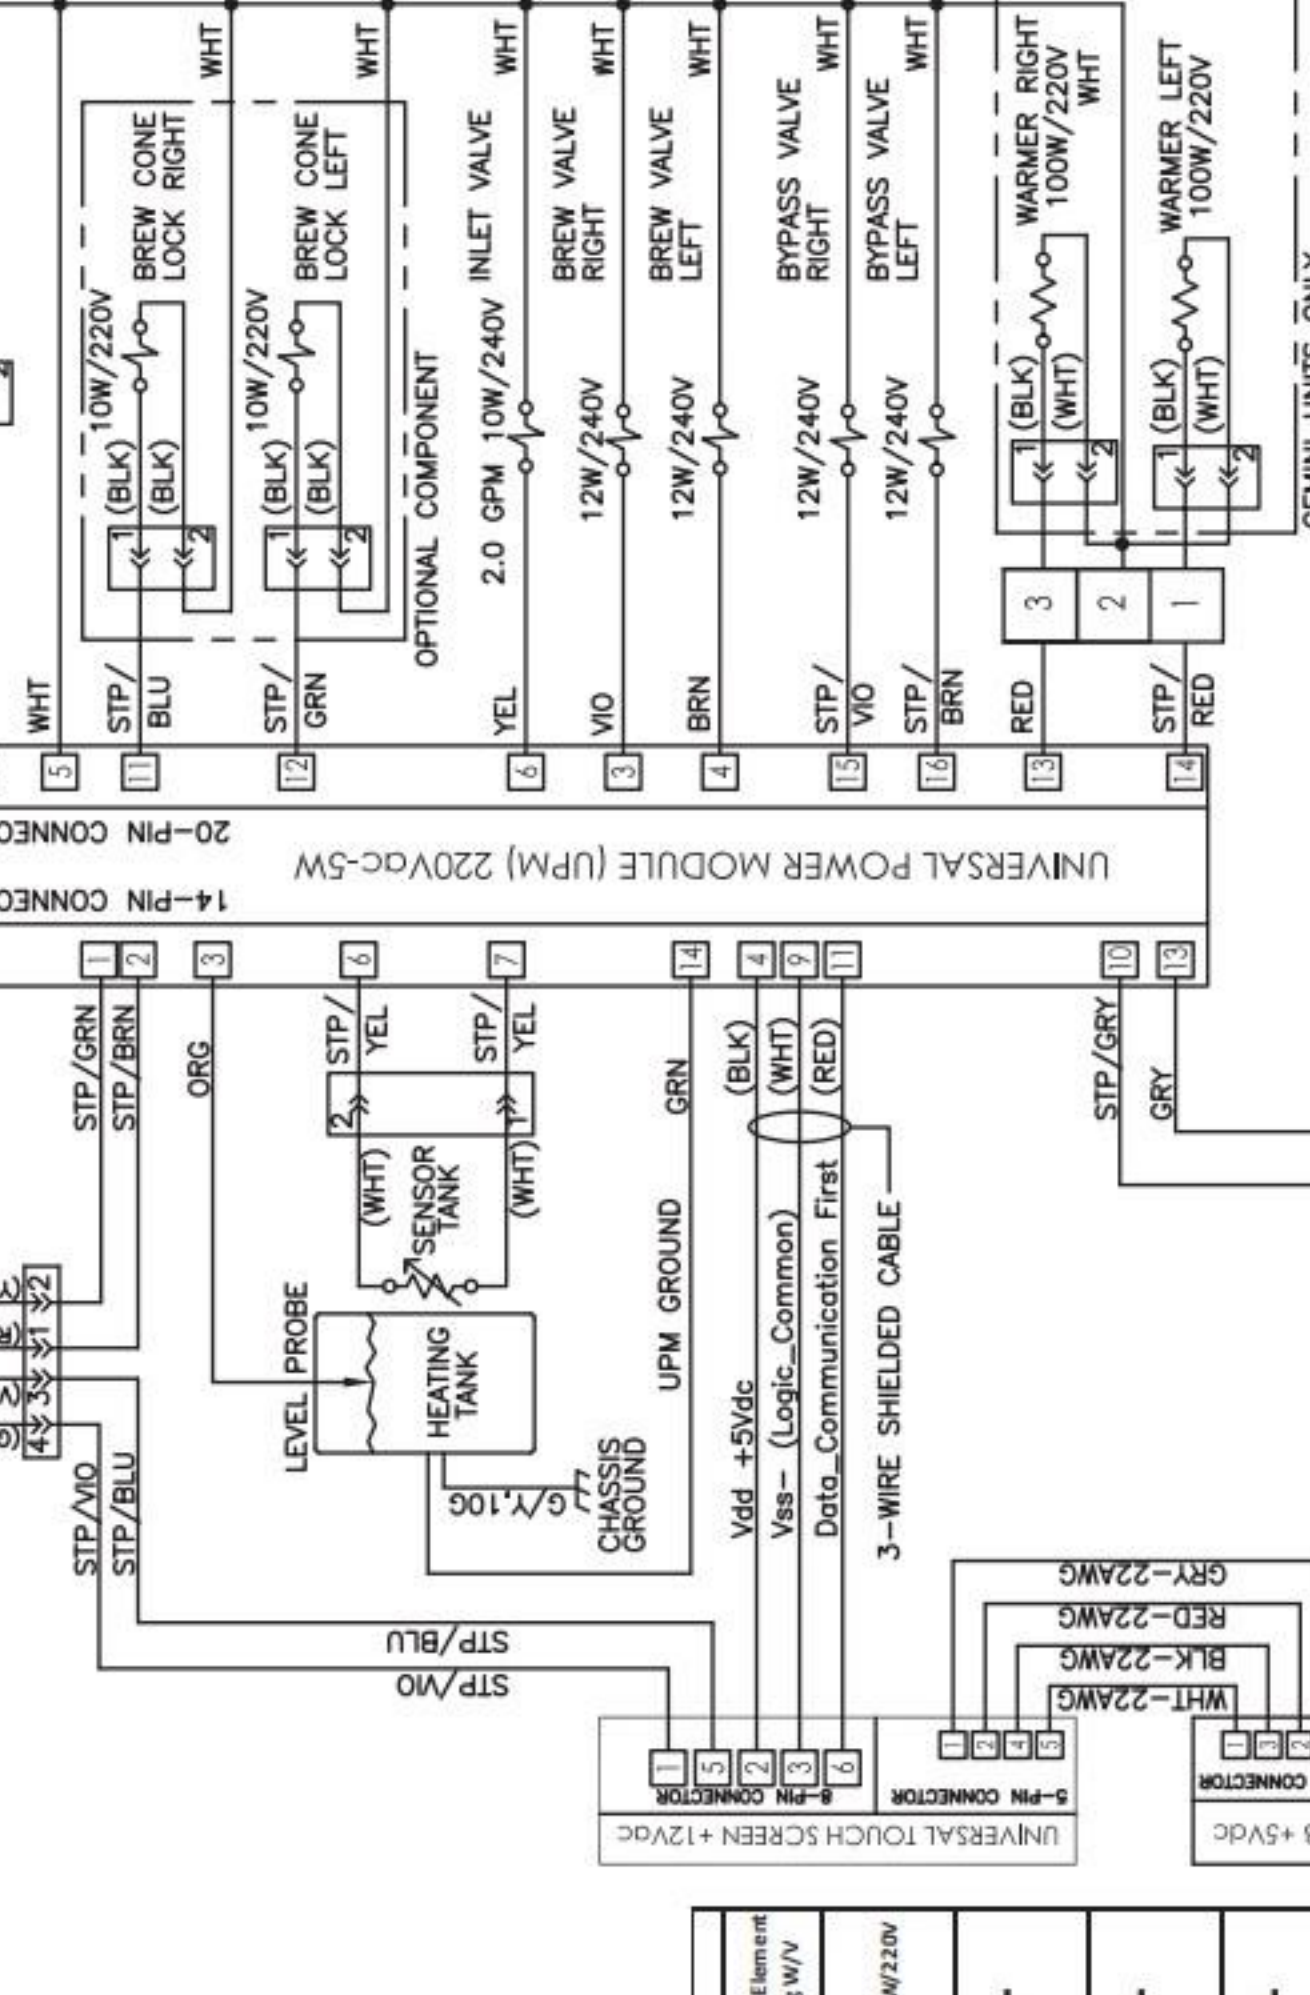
WHT
BREW CONE LOCK RIGHT
10W/220V
(BLK)
(BLK)
WHT
BREW CONE LOCK LEFT
10W/220V
(BLK)
(BLK)
OPTIONAL COMPONENT
WHT
INLET VALVE
2.0 GPM 10W/240V
WHT
BREW VALVE RIGHT
12W/240V
WHT
BREW VALVE LEFT
12W/240V
WHT
BYPASS VALVE RIGHT
12W/240V
WHT
BYPASS VALVE LEFT
12W/240V
WARMER RIGHT 100W/220V
WHT
(BLK)
(WHT)
WARMER LEFT 100W/220V
(BLK)
(WHT)
3 2 1
WHT
STP/ BLU
STP/ GRN
YEL
VIO
BRN
STP/ VIO
STP/ BRN
RED
STP/ RED
5 11 12 6 3 4 15 16 13 14
20-PIN CONNEC
UNIVERSAL POWER MODULE (UPM) 220Vac-5W
14-PIN CONNEC
1 2 3 6 7 14 4 9 11 10 13
STP/GRN
STP/BRN
ORG
STP/ YEL
STP/ YEL
(WHT)
SENSOR TANK
(WHT)
GRN
UPM GROUND
(BLK)
(WHT)
(RED)
Vdd +5Vdc
Vss- (Logic_Common)
Data_Communication First
3-WIRE SHIELDED CABLE
STP/GRY
GRY
LEVEL PROBE
HEATING TANK
G/Y,10G
CHASSIS GROUND
4 3 1 2
STP/VIO
STP/BLU
STP/BLU
STP/VIO
GRY-22AWG
RED-22AWG
BLK-22AWG
WHT-22AWG
1 5 2 3 6
8-PIN CONNECTOR
1 2 4 5
5-PIN CONNECTOR
UNIVERSAL TOUCH SCREEN +12Vdc
1 3 2
CONNECTOR
+5Vdc
Element W/V
W/220V